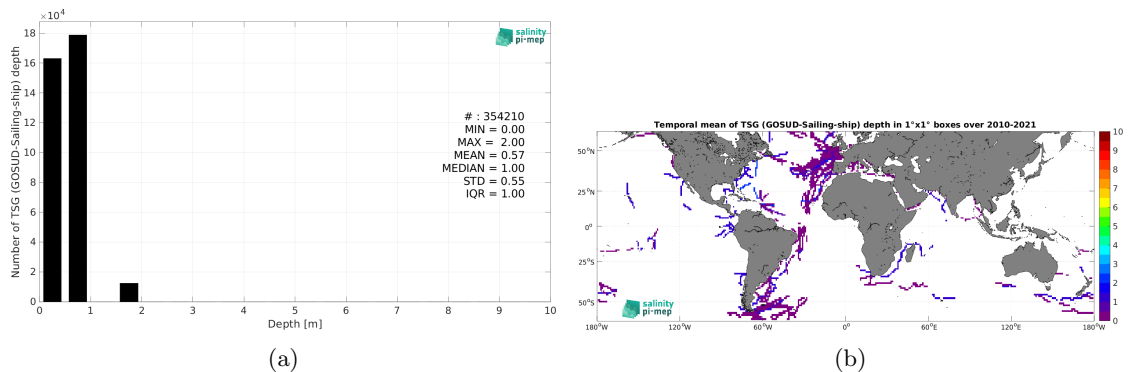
$\times10^4$
18
16
14
12
10
8
6
4
2
0
Number of TSG (GOSUD-Sailing-ship) depth
salinity pi-mep
# : 354210
MIN = 0.00
MAX = 2.00
MEAN = 0.57
MEDIAN = 1.00
STD = 0.55
IQR = 1.00
0 1 2 3 4 5 6 7 8 9 10
Depth [m]
(a)

Temporal mean of TSG (GOSUD-Sailing-ship) depth in 1°x1° boxes over 2010-2021
50°N
25°N
0°
25°S
50°S
180°W 120°W 60°W 0° 60°E 120°E 180°W
salinity pi-mep
10
9
8
7
6
5
4
3
2
1
0
(b)